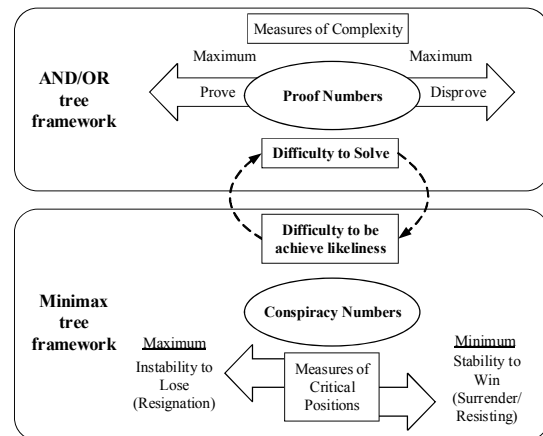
Measures of Complexity

AND/OR tree framework

Maximum

Prove

Proof Numbers

Maximum

Disprove

Difficulty to Solve

Difficulty to be achieve likeliness

Minimax tree framework

Conspiracy Numbers

Maximum
Instability to Lose (Resignation)

Measures of Critical Positions

Minimum
Stability to Win (Surrender/ Resisting)